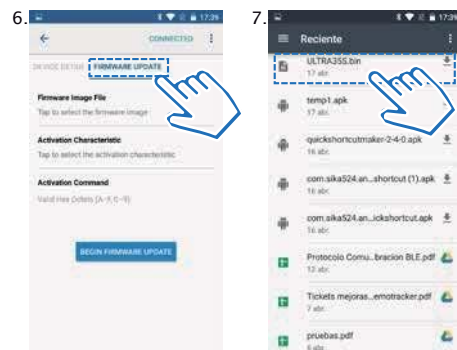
6.

17:39

CONNECTED

DEVICE DETAIL FIRMWARE UPDATE

Firmware Image File
Tap to select the firmware image

Activation Characteristic
Tap to select the activation characteristic

Activation Command
Valid Hex Octets [A-F, 0-9]

BEGIN FIRMWARE UPDATE

7.

17:39

Reciente

ULTRA35S.bin
17 abr.

temp1.apk
17 abr.

quickshortcutmaker-2-4-0.apk
16 abr.

com.sika524.an...shortcut (1).apk
16 abr.

com.sika524.an...ickshortcut.apk
16 abr.

Protocolo Comu...bracion BLE.pdf
12 abr.

Tickets mejoras...emotracker.pdf
7 abr.

pruebas.pdf
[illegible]